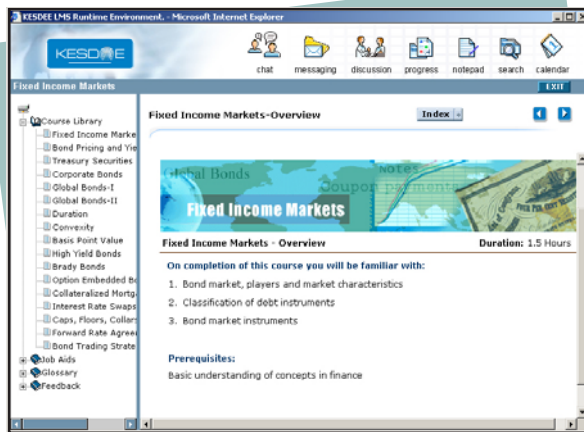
KESDEE LMS Runtime Environment. - Microsoft Internet Explorer

KESDEE

chat messaging discussion progress notepad search calendar

Fixed Income Markets

EXIT

Course Library
Fixed Income Marke
Bond Pricing and Yie
Treasury Securities
Corporate Bonds
Global Bonds-I
Global Bonds-II
Duration
Convexity
Basis Point Value
High Yield Bonds
Brady Bonds
Option Embedded Bo
Collateralized Mortg
Interest Rate Swaps
Caps, Floors, Collar
Forward Rate Agree
Bond Trading Strate
Job Aids
Glossary
Feedback

Fixed Income Markets-Overview

Index

Global Bonds

Notes

Coupon payments

Fixed Income Markets

Fixed Income Markets - Overview

Duration: 1.5 Hours

On completion of this course you will be familiar with:

1. Bond market, players and market characteristics
2. Classification of debt instruments
3. Bond market instruments

Prerequisites:

Basic understanding of concepts in finance